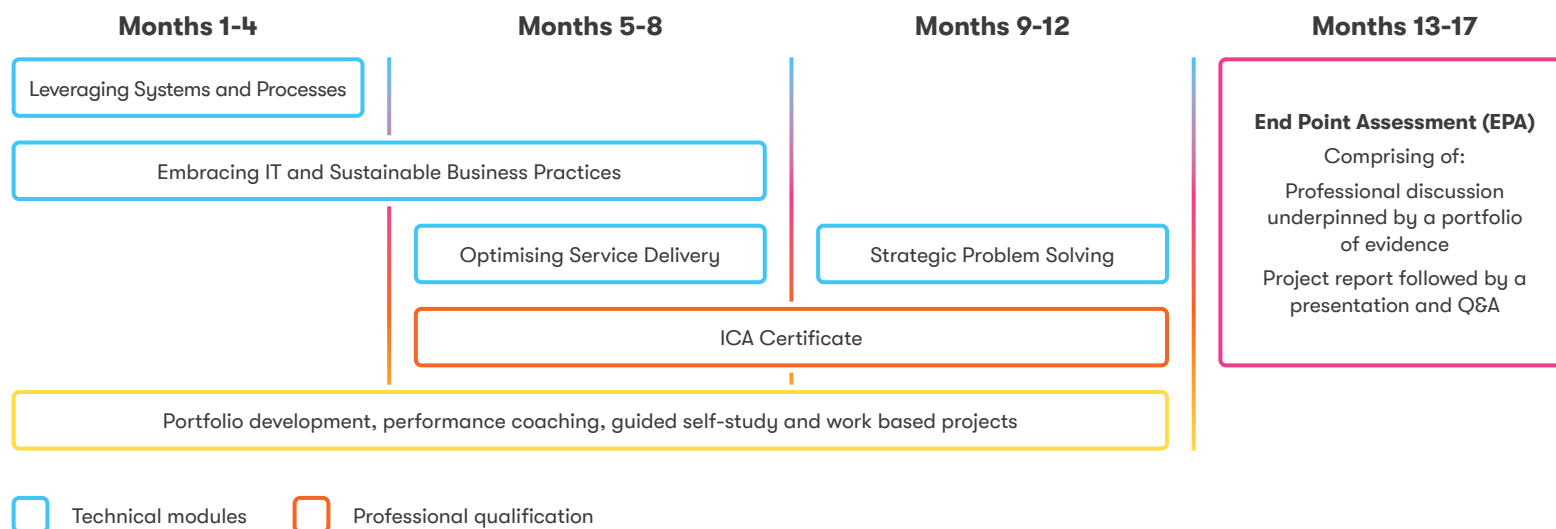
Months 1-4

Months 5-8

Months 9-12

Months 13-17

Leveraging Systems and Processes

Embracing IT and Sustainable Business Practices

Optimising Service Delivery

Strategic Problem Solving

ICA Certificate

Portfolio development, performance coaching, guided self-study and work based projects

End Point Assessment (EPA)

Comprising of:

Professional discussion underpinned by a portfolio of evidence

Project report followed by a presentation and Q&A

Technical modules

Professional qualification